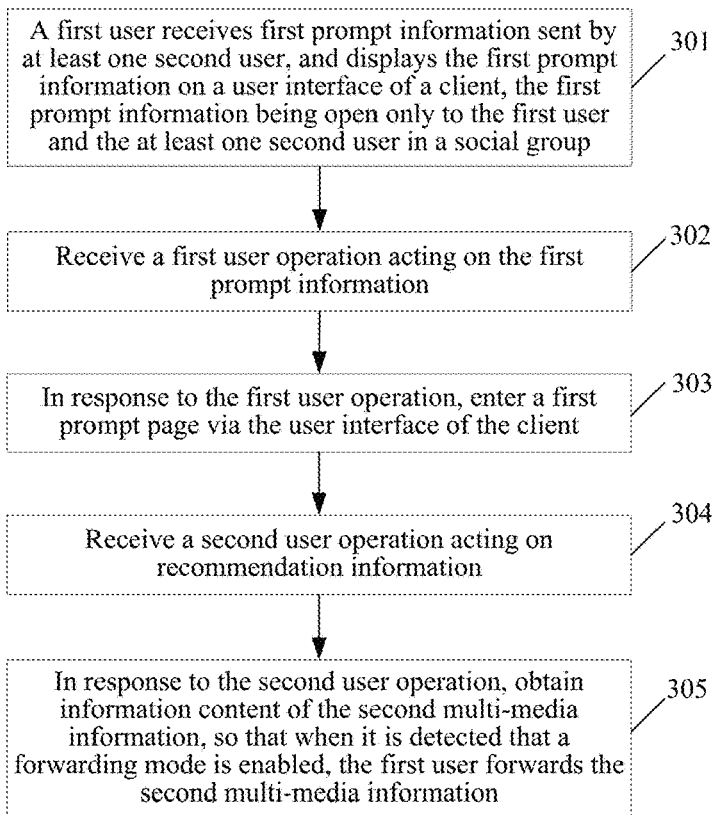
A first user receives first prompt information sent by at least one second user, and displays the first prompt information on a user interface of a client, the first prompt information being open only to the first user and the at least one second user in a social group

301

Receive a first user operation acting on the first prompt information

302

In response to the first user operation, enter a first prompt page via the user interface of the client

303

Receive a second user operation acting on recommendation information

304

In response to the second user operation, obtain information content of the second multi-media information, so that when it is detected that a forwarding mode is enabled, the first user forwards the second multi-media information

305